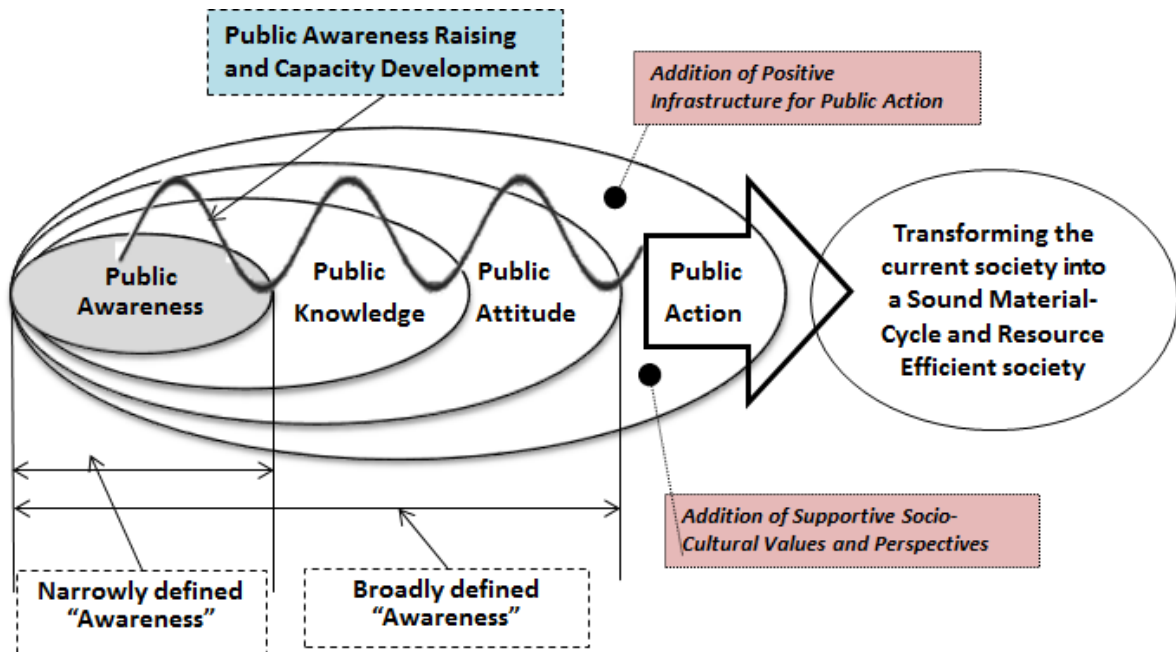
Public Awareness Raising and Capacity Development

Addition of Positive Infrastructure for Public Action

Public Awareness

Public Knowledge

Public Attitude

Public Action

Transforming the current society into a Sound Material-Cycle and Resource Efficient society

Addition of Supportive Socio-Cultural Values and Perspectives

Narrowly defined "Awareness"

Broadly defined "Awareness"